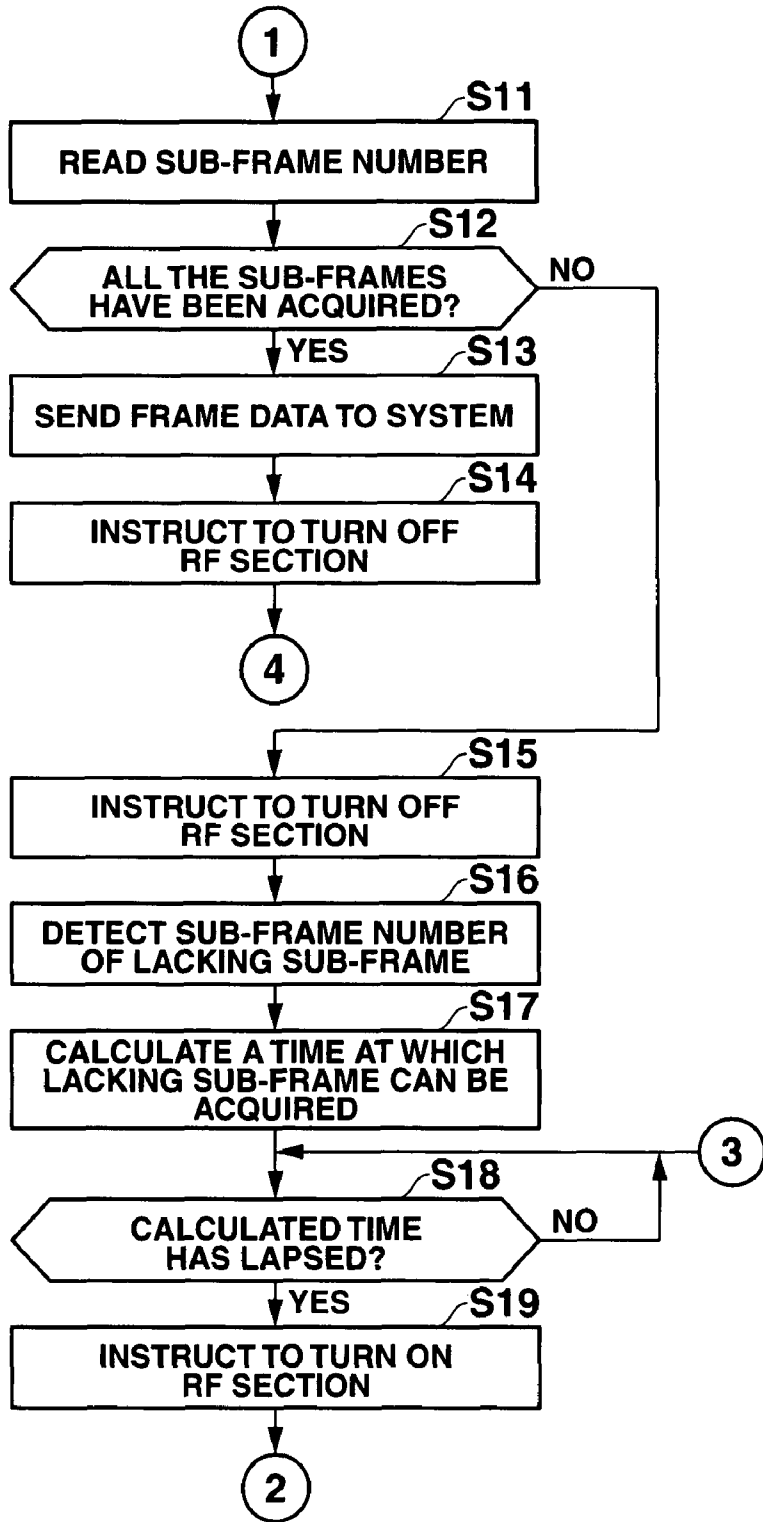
1

S11
READ SUB-FRAME NUMBER

S12
ALL THE SUB-FRAMES HAVE BEEN ACQUIRED?
NO
YES

S13
SEND FRAME DATA TO SYSTEM

S14
INSTRUCT TO TURN OFF RF SECTION

4

S15
INSTRUCT TO TURN OFF RF SECTION

S16
DETECT SUB-FRAME NUMBER OF LACKING SUB-FRAME

S17
CALCULATE A TIME AT WHICH LACKING SUB-FRAME CAN BE ACQUIRED

3

S18
CALCULATED TIME HAS LAPSED?
NO
YES

S19
INSTRUCT TO TURN ON RF SECTION

2